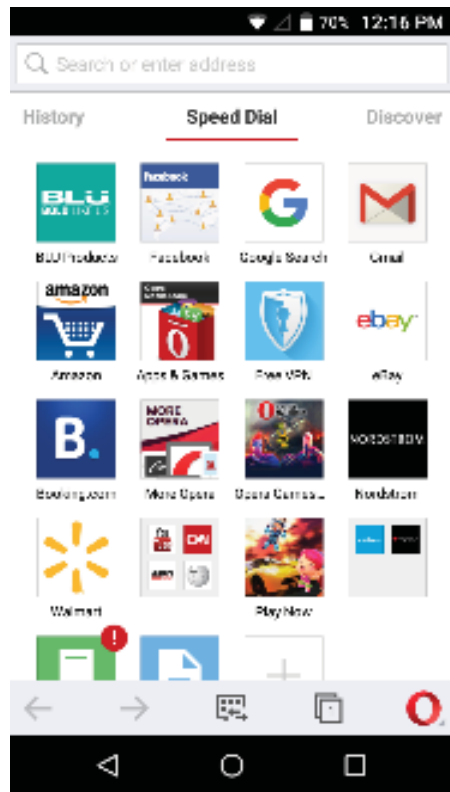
70% 12:16 PM

Search or enter address

History

Speed Dial

Discover

BLU

BLU Products

facebook

Facebook

Google Search

Gmail

amazon

Amazon

Apps & Games

Free VPN

ebay

eBay

B.

Booking.com

MORE OPERA

More Opera

Opera Games

NORDSTROM

Nordstrom

Walmart

CNN

Play Now